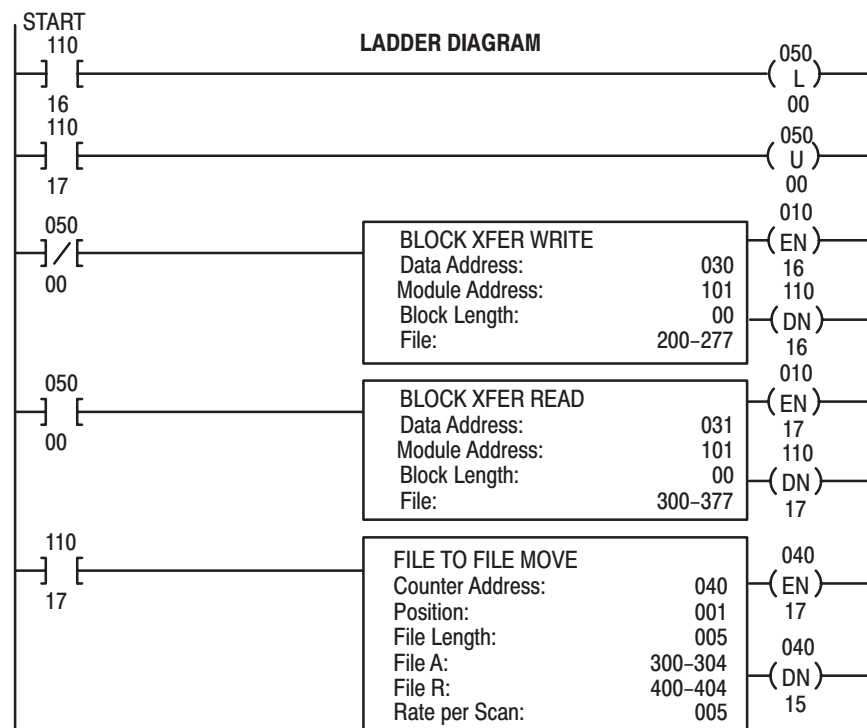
START
110
16

LADDER DIAGRAM

050
L
00

110
17

050
U
00

050
00

BLOCK XFER WRITE
Data Address: 030
Module Address: 101
Block Length: 00
File: 200–277

010
EN
16
110
DN
16

050
00

BLOCK XFER READ
Data Address: 031
Module Address: 101
Block Length: 00
File: 300–377

010
EN
17
110
DN
17

110
17

FILE TO FILE MOVE
Counter Address: 040
Position: 001
File Length: 005
File A: 300–304
File R: 400–404
Rate per Scan: 005

040
EN
17
040
DN
15